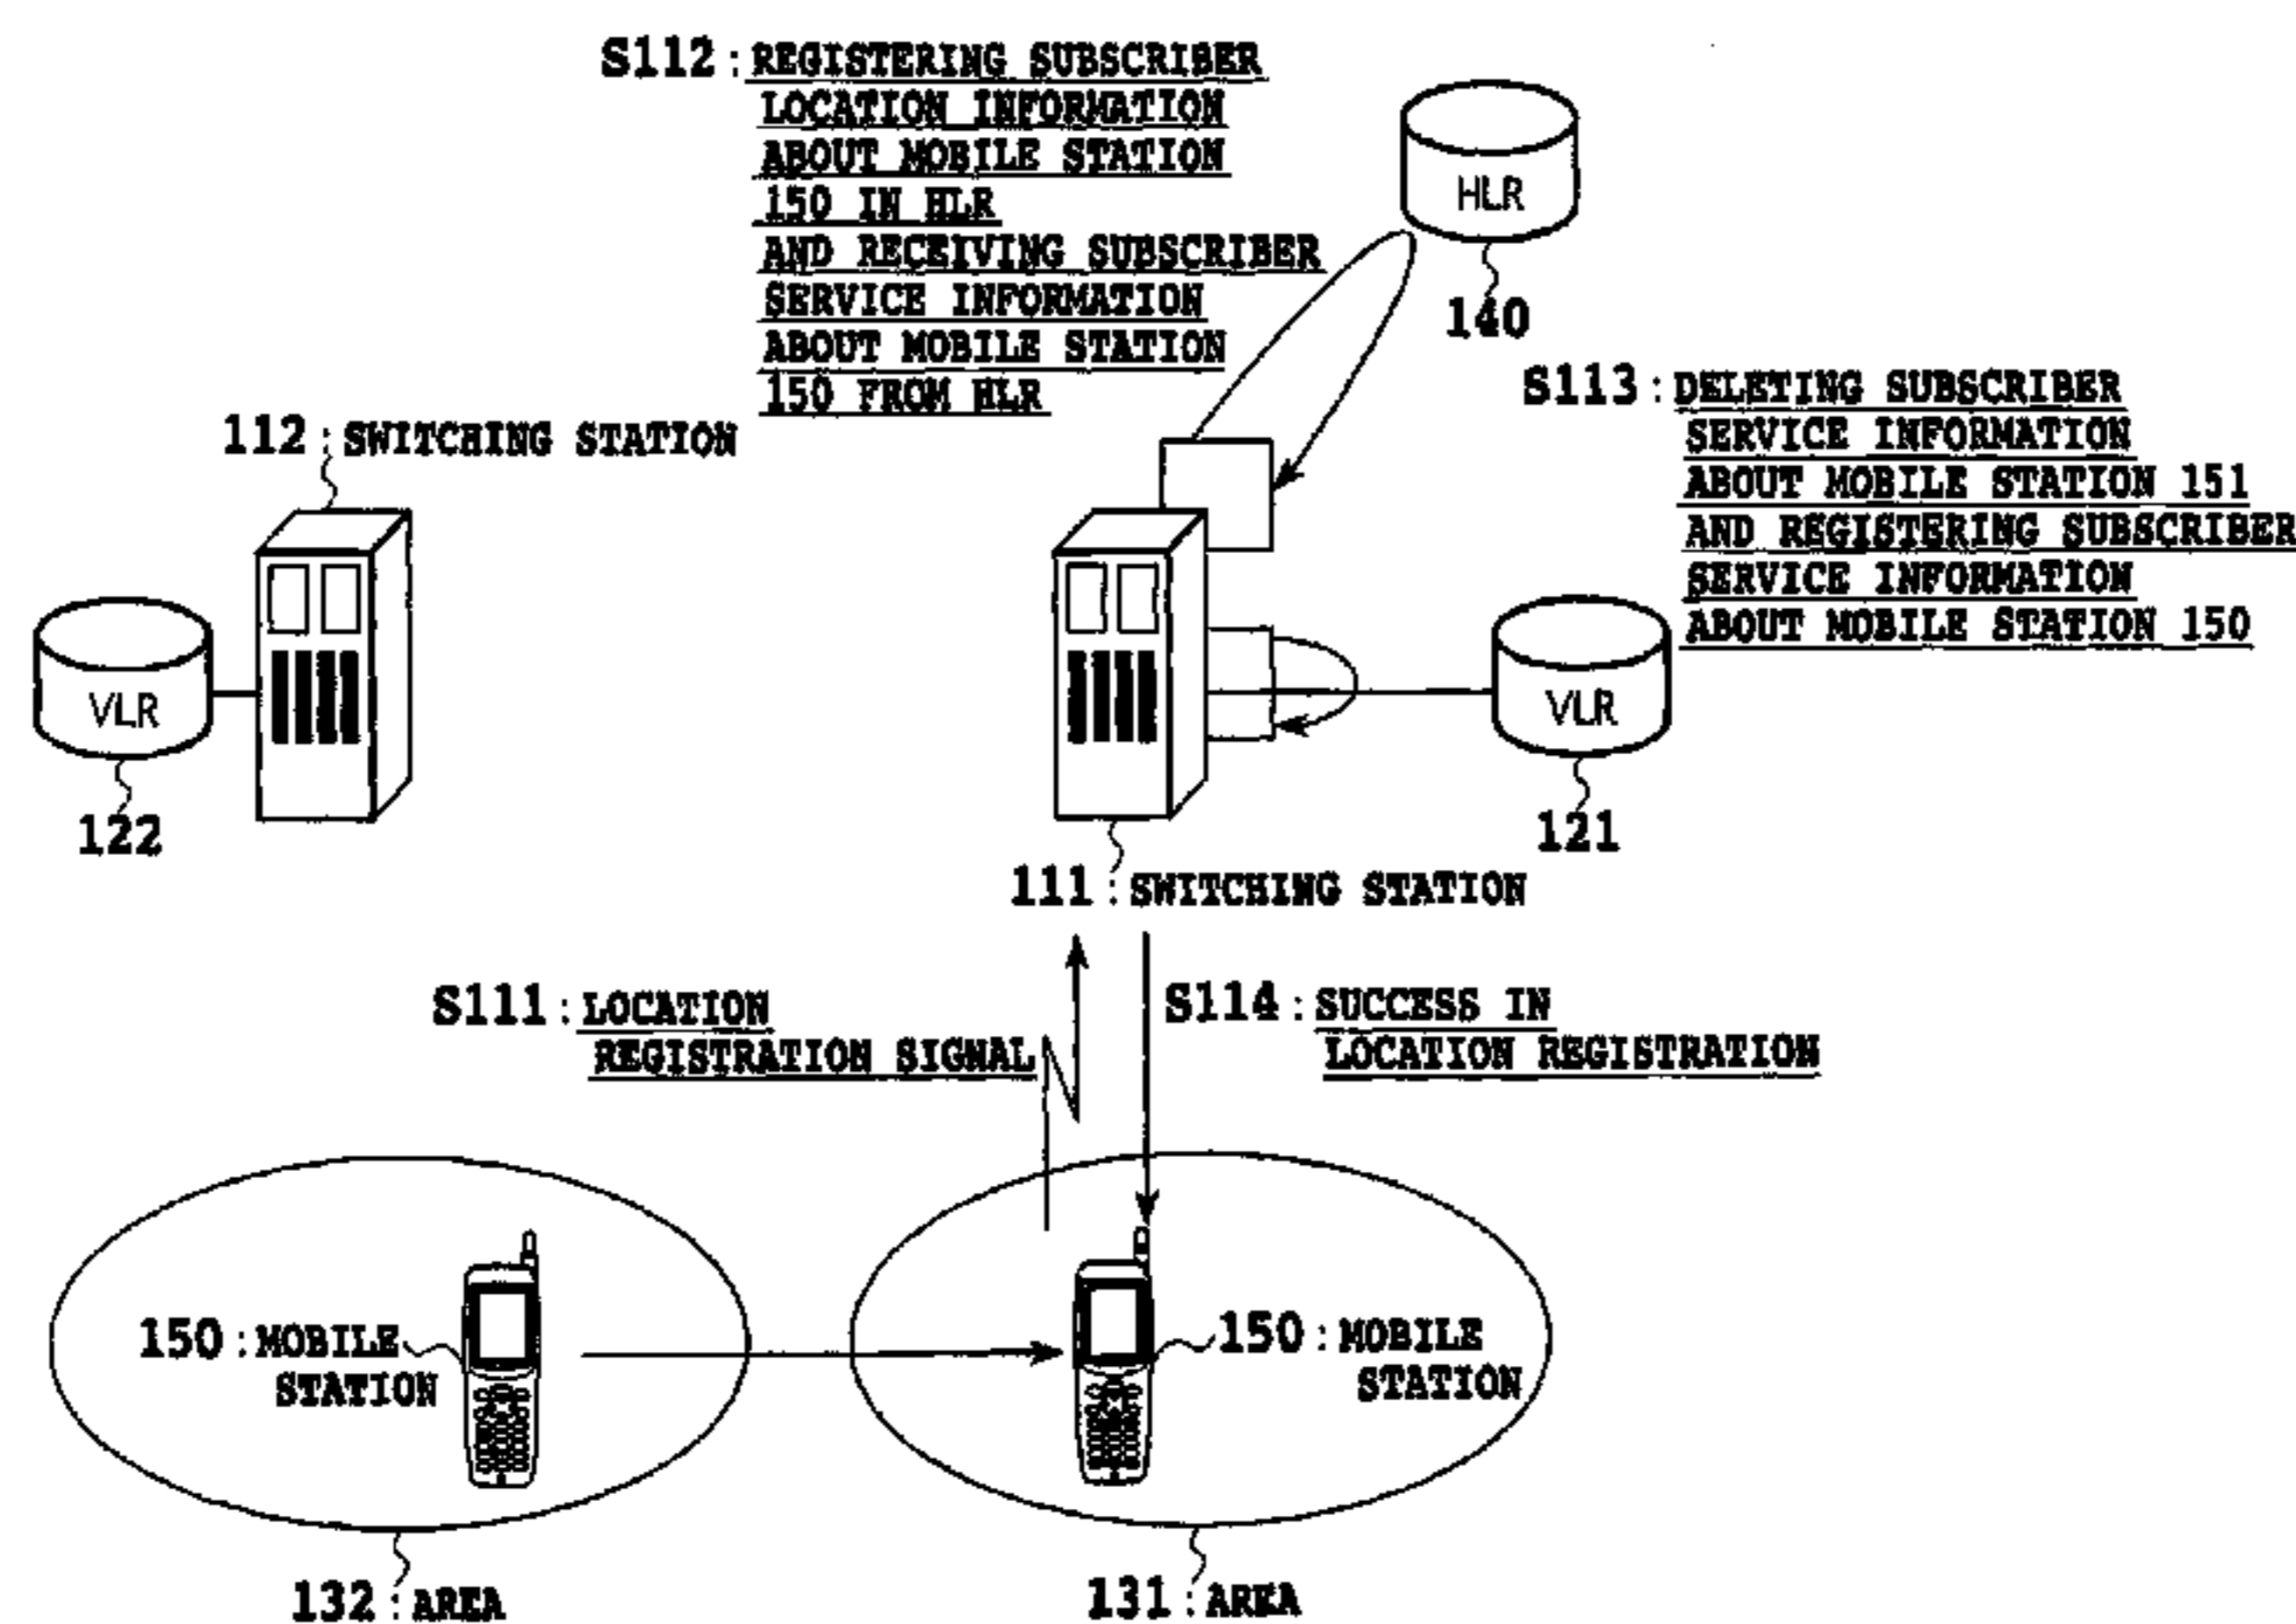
S112 : REGISTERING SUBSCRIBER LOCATION INFORMATION ABOUT MOBILE STATION 150 IN HLR AND RECEIVING SUBSCRIBER SERVICE INFORMATION ABOUT MOBILE STATION 150 FROM HLR

HLR

140

S113 : DELETING SUBSCRIBER SERVICE INFORMATION ABOUT MOBILE STATION 151 AND REGISTERING SUBSCRIBER SERVICE INFORMATION ABOUT MOBILE STATION 150

112 : SWITCHING STATION

VLR

122

VLR

121

111 : SWITCHING STATION

S111 : LOCATION REGISTRATION SIGNAL

S114 : SUCCESS IN LOCATION REGISTRATION

150 : MOBILE STATION

150 : MOBILE STATION

132 : AREA

131 : AREA